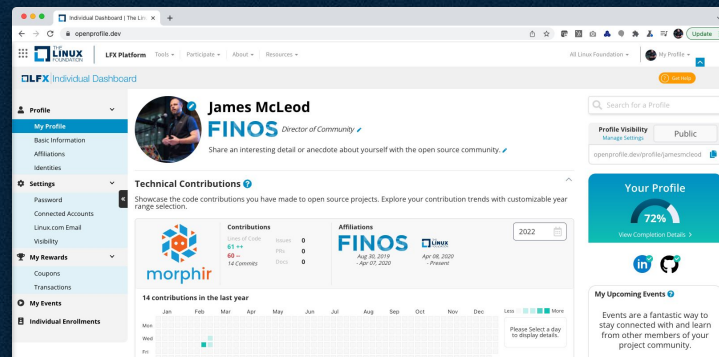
Individual Dashboard | The Lin ×
openprofile.dev
Update

THE LINUX FOUNDATION | LFX Platform Tools Participate About Resources
All Linux Foundation My Profile

LFX Individual Dashboard
Get Help

Profile
My Profile
Basic Information
Affiliations
Identities
Settings
Password
Connected Accounts
Linux.com Email
Visibility
My Rewards
Coupons
Transactions
My Events
Individual Enrollments

James McLeod
FINOS Director of Community
Share an interesting detail or anecdote about yourself with the open source community.

Technical Contributions
Showcase the code contributions you have made to open source projects. Explore your contribution trends with customizable year range selection.

morphir
Contributions
Lines of Code
61 ++
60 --
14 Commits
Issues 0
PRs 0
Docs 0

Affiliations
FINOS
Aug 30, 2019 - Apr 07, 2020
LINUX FOUNDATION
Apr 08, 2020 - Present

2022

14 contributions in the last year
Jan Feb Mar Apr May Jun Jul Aug Sep Oct Nov Dec
Mon
Wed
Fri
Less More
Please Select a day to display details.

Search for a Profile
Profile Visibility
Manage Settings
Public
openprofile.dev/profile/jamesmcleod

Your Profile
72%
View Completion Details >

My Upcoming Events
Events are a fantastic way to stay connected with and learn from other members of your project community.